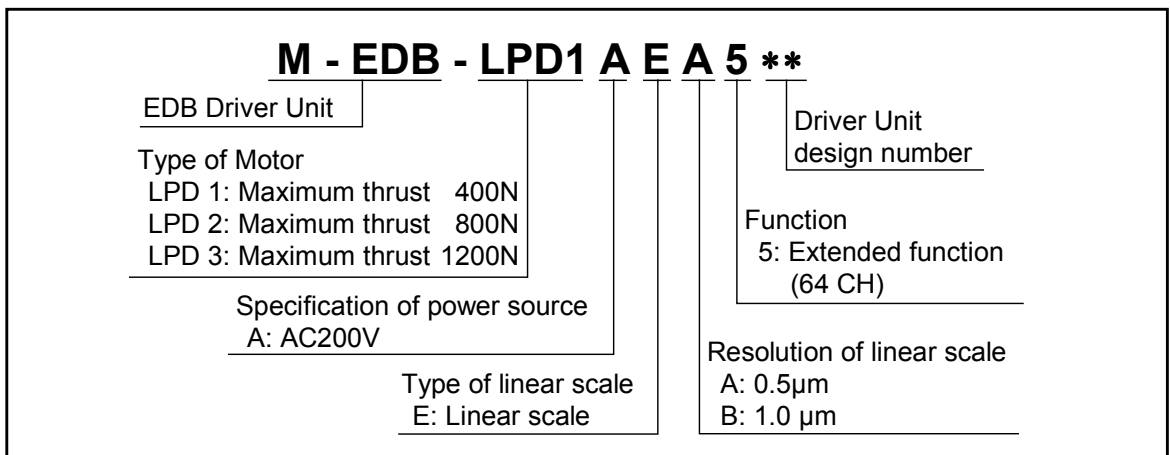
M - EDB - LPD1 A E A 5 ∗∗

EDB Driver Unit

Driver Unit design number

Type of Motor
LPD 1: Maximum thrust 400N
LPD 2: Maximum thrust 800N
LPD 3: Maximum thrust 1200N

Function
5: Extended function (64 CH)

Specification of power source
A: AC200V

Resolution of linear scale
A: 0.5μm
B: 1.0 μm

Type of linear scale
E: Linear scale